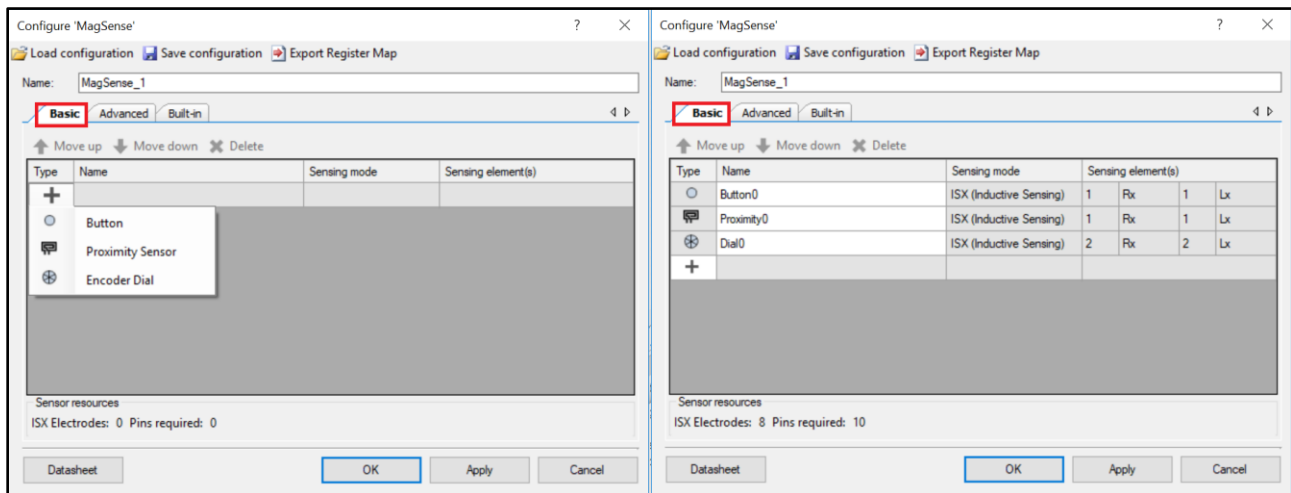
Configure 'MagSense'

? ✕

Load configuration Save configuration Export Register Map

Name: MagSense_1

Basic Advanced Built-in

Move up Move down Delete

| Type | Name | Sensing mode | Sensing element(s) |
|---|---|---|---|
| + | | | |

Button
Proximity Sensor
Encoder Dial

Sensor resources
ISX Electrodes: 0 Pins required: 0

Datasheet OK Apply Cancel

Configure 'MagSense'

? ✕

Load configuration Save configuration Export Register Map

Name: MagSense_1

Basic Advanced Built-in

Move up Move down Delete

| Type | Name | Sensing mode | Sensing element(s) | | | |
|---|---|---|---|---|---|---|
| | Button0 | ISX (Inductive Sensing) | 1 | Rx | 1 | Lx |
| | Proximity0 | ISX (Inductive Sensing) | 1 | Rx | 1 | Lx |
| | Dial0 | ISX (Inductive Sensing) | 2 | Rx | 2 | Lx |
| + | | | | | | |

Sensor resources
ISX Electrodes: 8 Pins required: 10

Datasheet OK Apply Cancel